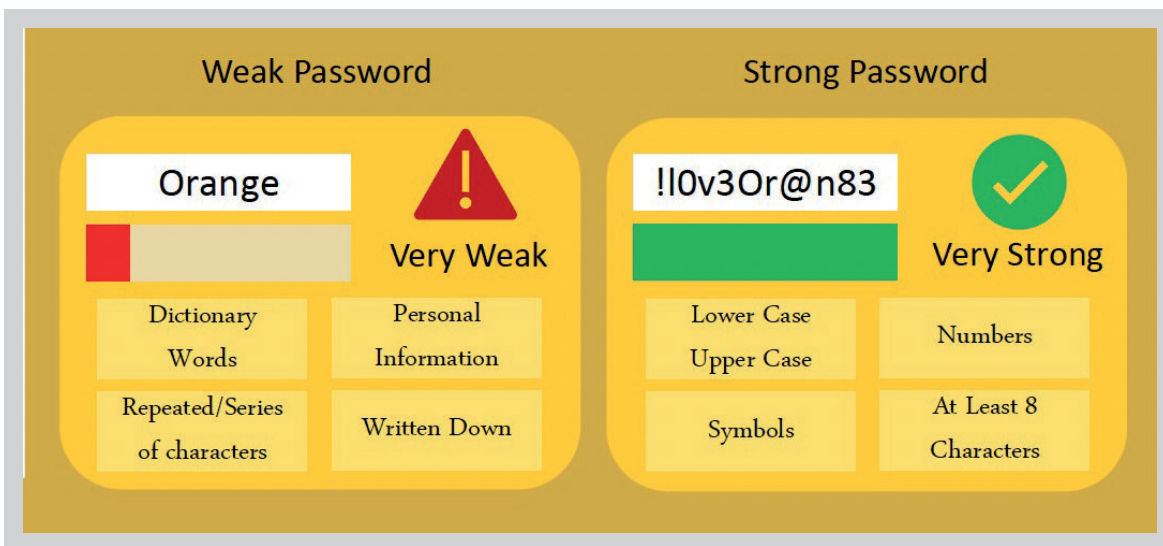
Weak Password

Orange

Very Weak

Dictionary Words

Personal Information

Repeated/Series of characters

Written Down

Strong Password

!l0v3Or@n83

Very Strong

Lower Case Upper Case

Numbers

Symbols

At Least 8 Characters